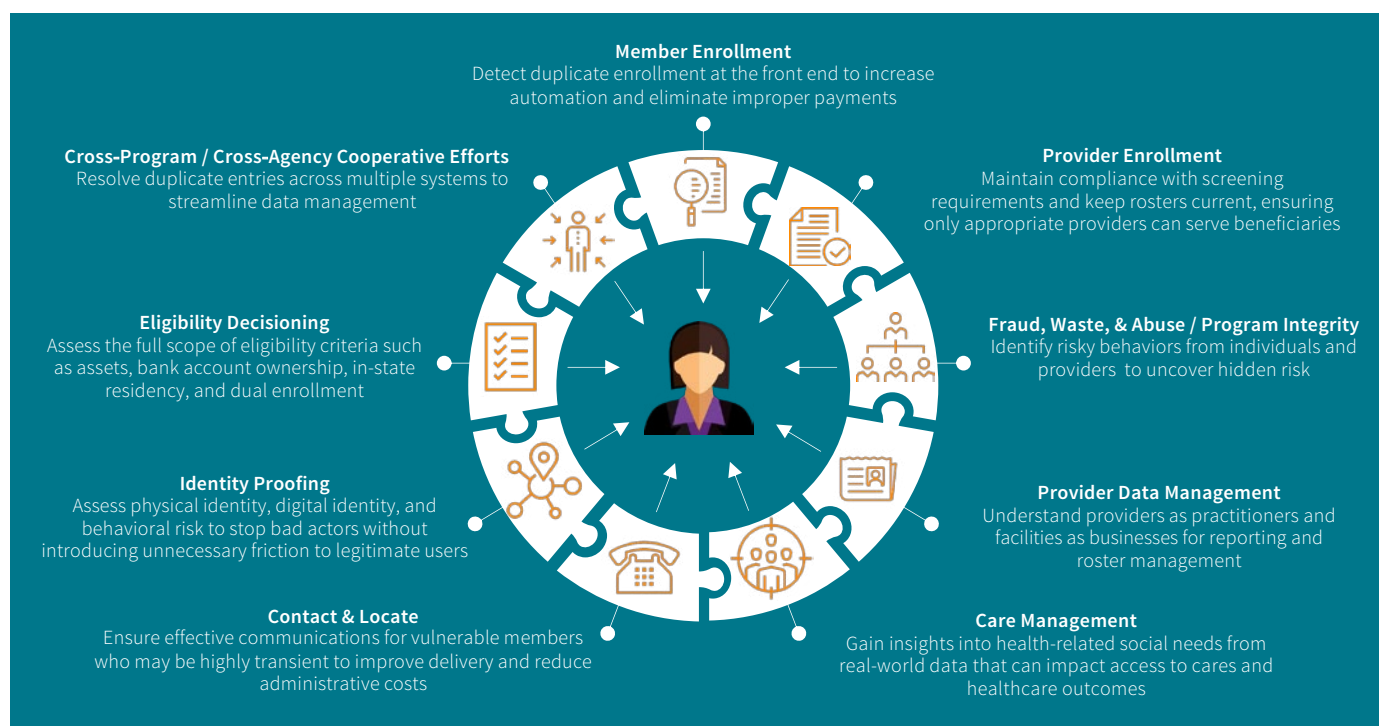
Member Enrollment
Detect duplicate enrollment at the front end to increase automation and eliminate improper payments

Cross-Program / Cross-Agency Cooperative Efforts
Resolve duplicate entries across multiple systems to streamline data management

Provider Enrollment
Maintain compliance with screening requirements and keep rosters current, ensuring only appropriate providers can serve beneficiaries

Eligibility Decisioning
Assess the full scope of eligibility criteria such as assets, bank account ownership, in-state residency, and dual enrollment

Fraud, Waste, & Abuse / Program Integrity
Identify risky behaviors from individuals and providers to uncover hidden risk

Identity Proofing
Assess physical identity, digital identity, and behavioral risk to stop bad actors without introducing unnecessary friction to legitimate users

Provider Data Management
Understand providers as practitioners and facilities as businesses for reporting and roster management

Contact & Locate
Ensure effective communications for vulnerable members who may be highly transient to improve delivery and reduce administrative costs

Care Management
Gain insights into health-related social needs from real-world data that can impact access to cares and healthcare outcomes